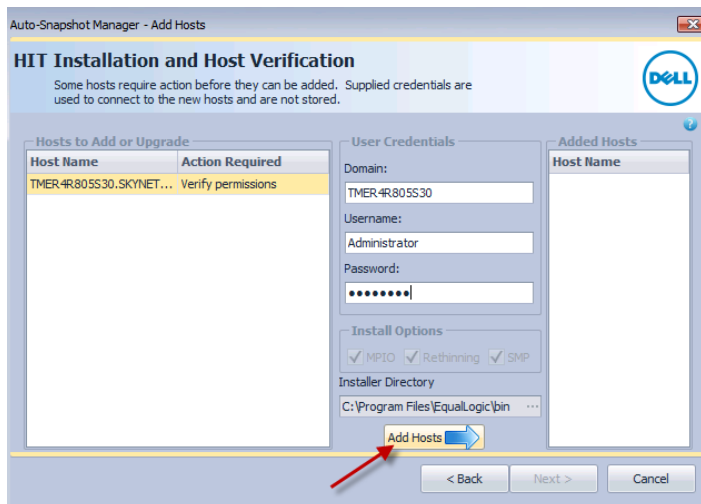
Auto-Snapshot Manager - Add Hosts

HIT Installation and Host Verification

Some hosts require action before they can be added. Supplied credentials are used to connect to the new hosts and are not stored.

DELL

Hosts to Add or Upgrade

| Host Name | Action Required |
|---|---|
| TMER4R805S30.SKYNET... | Verify permissions |

User Credentials

Domain:

TMER4R805S30

Username:

Administrator

Password:

••••••••

Install Options

MPIO Rethinning SMP

Installer Directory

C:\Program Files\EqualLogic\bin

Added Hosts

Host Name

Add Hosts

< Back Next > Cancel